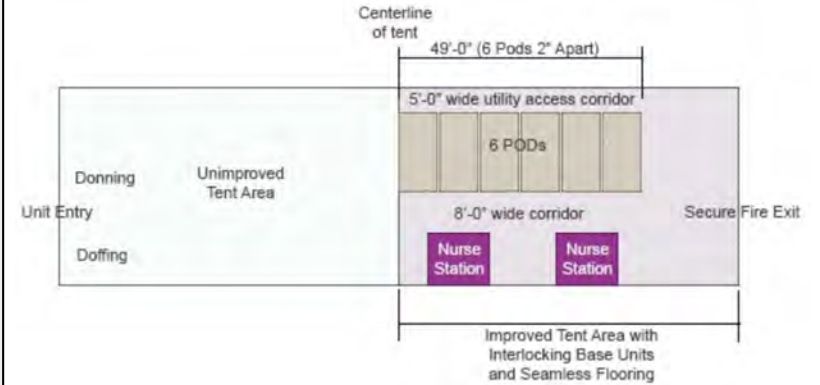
Centerline of tent

49'-0" (6 Pods 2" Apart)

5'-0" wide utility access corridor

6 PODs

Donning

Unimproved Tent Area

Unit Entry

8'-0" wide corridor

Secure Fire Exit

Doffing

Nurse Station

Nurse Station

Improved Tent Area with Interlocking Base Units and Seamless Flooring